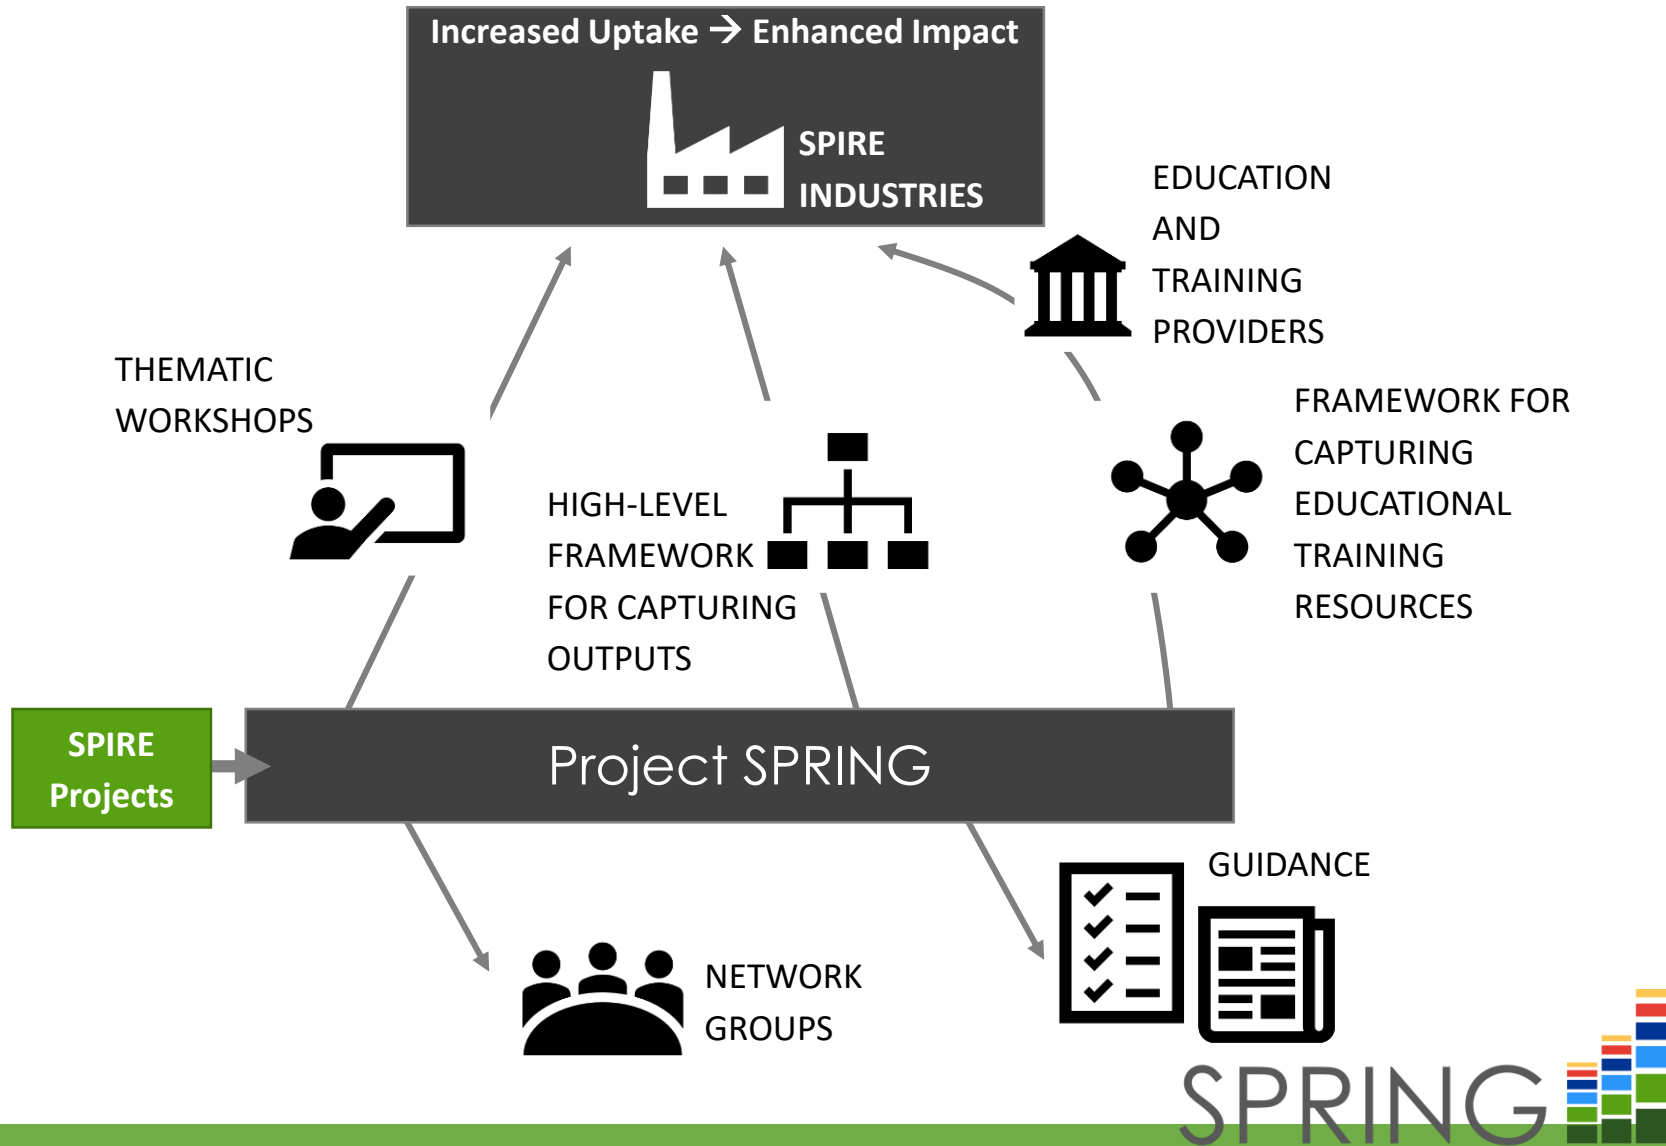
Increased Uptake → Enhanced Impact

SPIRE INDUSTRIES

EDUCATION AND TRAINING PROVIDERS

THEMATIC WORKSHOPS

FRAMEWORK FOR CAPTURING EDUCATIONAL TRAINING RESOURCES

HIGH-LEVEL FRAMEWORK FOR CAPTURING OUTPUTS

SPIRE Projects

Project SPRING

GUIDANCE

NETWORK GROUPS

SPRING